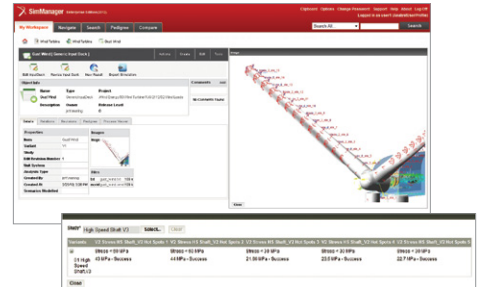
SimManager

My Workspace Navigate Search Pedigree Compare

Search All Search

Bill Hardboard Review Hard Book New Result Export Simulation

Object Info

Name Type Project

Dual Wind

Description Release Level

Select Attributes Reviewers Pedigree Process Viewer

Properties

Images

Data

Comments

No Comments Found

Study: High Speed Shaft V3 Select... Close

Variants V2 Stress Hi Shaft V2 Hot Spots 1 V2 Stress Hi Shaft V2 Hot Spots 2 V2 Stress Hi Shaft V2 Hot Spots 3 V2 Stress Hi Shaft V2 Hot Spots 4 V2 Stress Hi Shaft V2 Hot Spots 5

01 High Speed Shaft V3

Stress < 50 MPa Stress < 50 MPa Stress < 20 MPa Stress < 30 MPa Stress < 30 MPa

5 MPa - Success 44 MPa - Success 21.96 MPa - Success 23.5 MPa - Success 22.7 MPa - Success

Close